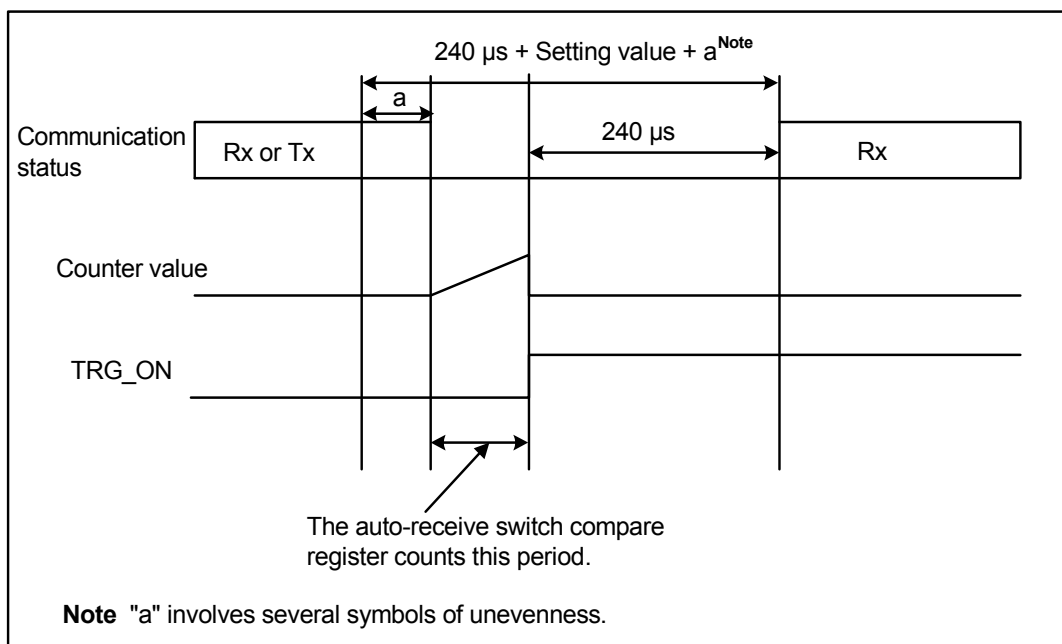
240 μs + Setting value + a$^{\text{Note}}$

a

Communication status

Rx or Tx

240 μs

Rx

Counter value

TRG_ON

The auto-receive switch compare register counts this period.

**Note** "a" involves several symbols of unevenness.